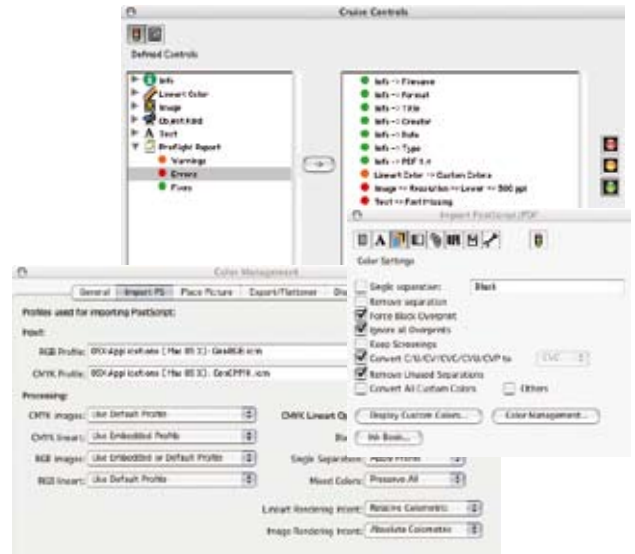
Cruise Controls

Defined Controls

Info
Lineart Color
Image
Object Kind
Text
Preflight Report
Warnings
Errors
Fixes

Info -> Filename
Info -> Format
Info -> Title
Info -> Creator
Info -> Date
Info -> Type
Info -> PDF 1.4
Lineart Color -> Custom Colors
Image -> Resolution -> Lower -> 300 ppi
Text -> Font missing

Import PostScript/PDF

Color Settings

Single separation: Black
Remove separation
Force Black Overprint
Ignore all Overprints
Keep Screenings
Convert C/G/C/V/CVC/CVG/CVP to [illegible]
Remove Unused Separations
Convert All Custom Colors
Others

Display Custom Colors... Color Management...
Ink Book...

Color Management

General Import PS Place Picture Export/Flattener Dis

Profiles used for importing PostScript:

Input:

RGB Profile: OSX:Applications (Mac OS X):GenRGB.icm
CMYK Profile: OSX:Applications (Mac OS X):GenCMYK.icm

Processing:

CMYK images: Use Default Profile
CMYK Lineart: Use Embedded Profile
RGB images: Use Embedded or Default Profile
RGB Lineart: Use Default Profile

CMYK Lineart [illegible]
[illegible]
Single Separation: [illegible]
Mixed Colors: Preserve All
Lineart Rendering Intent: Relative Colorimetric
Image Rendering Intent: Absolute Colorimetric